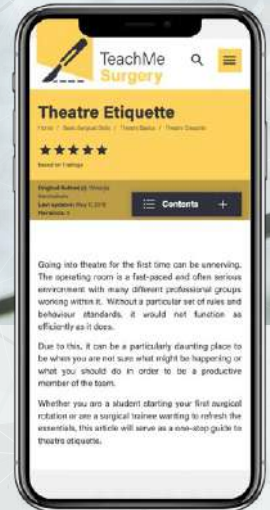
TeachMe Surgery

Theatre Etiquette

Home / Basic Surgical Skills / Theatre Basics / Theatre Etiquette

★★★★★

Based on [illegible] ratings

Original Author(s): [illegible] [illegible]
Last updated: May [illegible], 2018
Revisions: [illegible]

Contents +

Going into theatre for the first time can be unnerving. The operating room is a fast-paced and often serious environment with many different professional groups working within it. Without a particular set of rules and behaviour standards, it would not function as efficiently as it does.

Due to this, it can be a particularly daunting place to be when you are not sure what might be happening or what you should do in order to be a productive member of the team.

Whether you are a student starting your first surgical rotation or are a surgical trainee wanting to refresh the essentials, this article will serve as a one-stop guide to theatre etiquette.